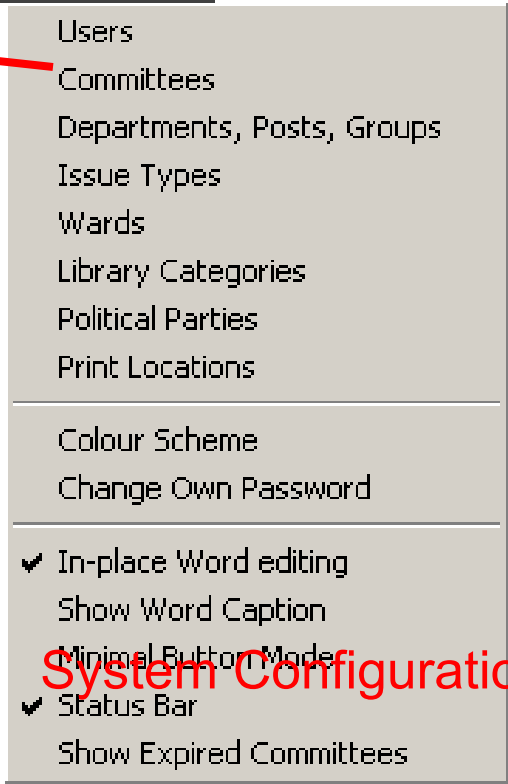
Users
Committees
Departments, Posts, Groups
Issue Types
Wards
Library Categories
Political Parties
Print Locations

Colour Scheme
Change Own Password

In-place Word editing
Show Word Caption
Minimal Button Mode
Status Bar
Show Expired Committees

System Configuratio